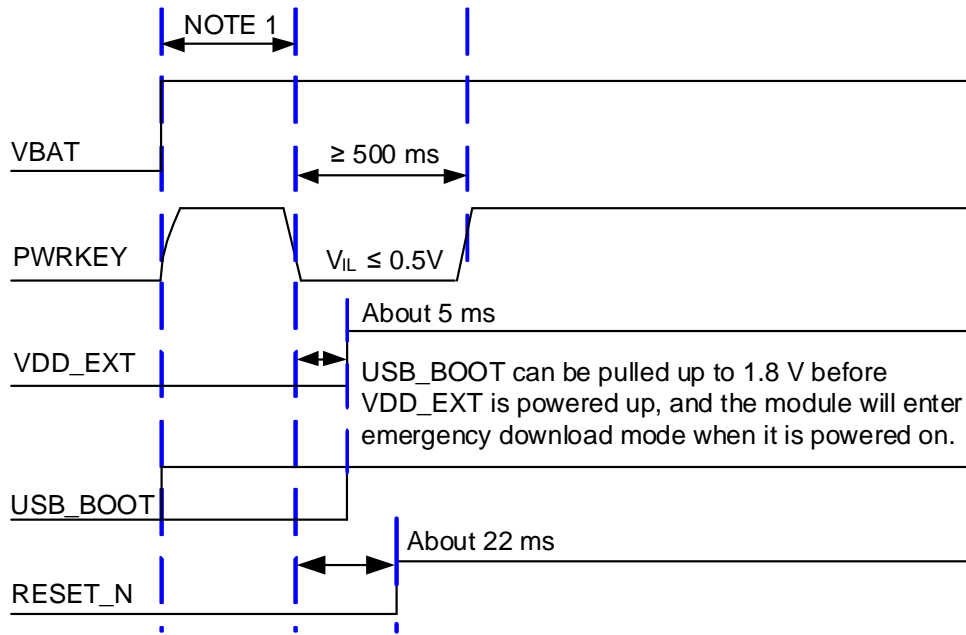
NOTE 1

VBAT

≥ 500 ms

PWRKEY

$V_{IL}$ ≤ 0.5V

About 5 ms

VDD_EXT

USB_BOOT can be pulled up to 1.8 V before VDD_EXT is powered up, and the module will enter emergency download mode when it is powered on.

USB_BOOT

About 22 ms

RESET_N